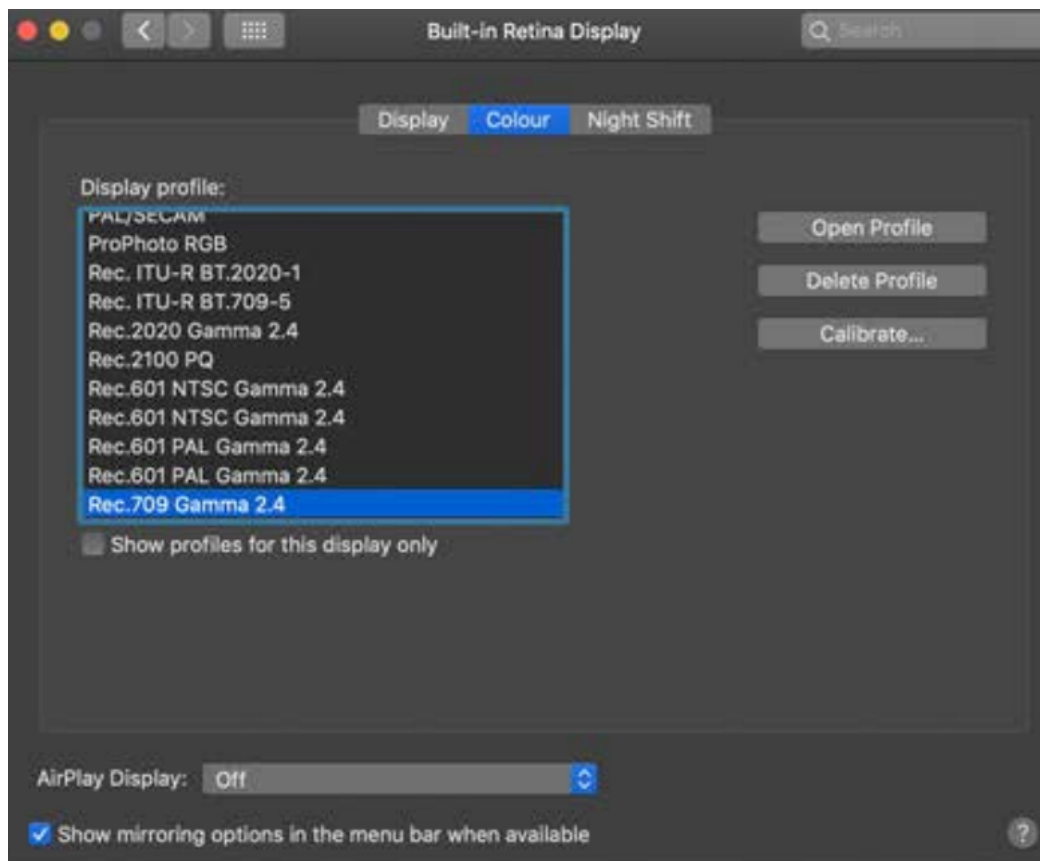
Built-in Retina Display

Search

Display Colour Night Shift

Display profile:

PAL/SECAM
ProPhoto RGB
Rec. ITU-R BT.2020-1
Rec. ITU-R BT.709-5
Rec.2020 Gamma 2.4
Rec.2100 PQ
Rec.601 NTSC Gamma 2.4
Rec.601 NTSC Gamma 2.4
Rec.601 PAL Gamma 2.4
Rec.601 PAL Gamma 2.4
Rec.709 Gamma 2.4

Show profiles for this display only

Open Profile

Delete Profile

Calibrate...

AirPlay Display: Off

Show mirroring options in the menu bar when available

?